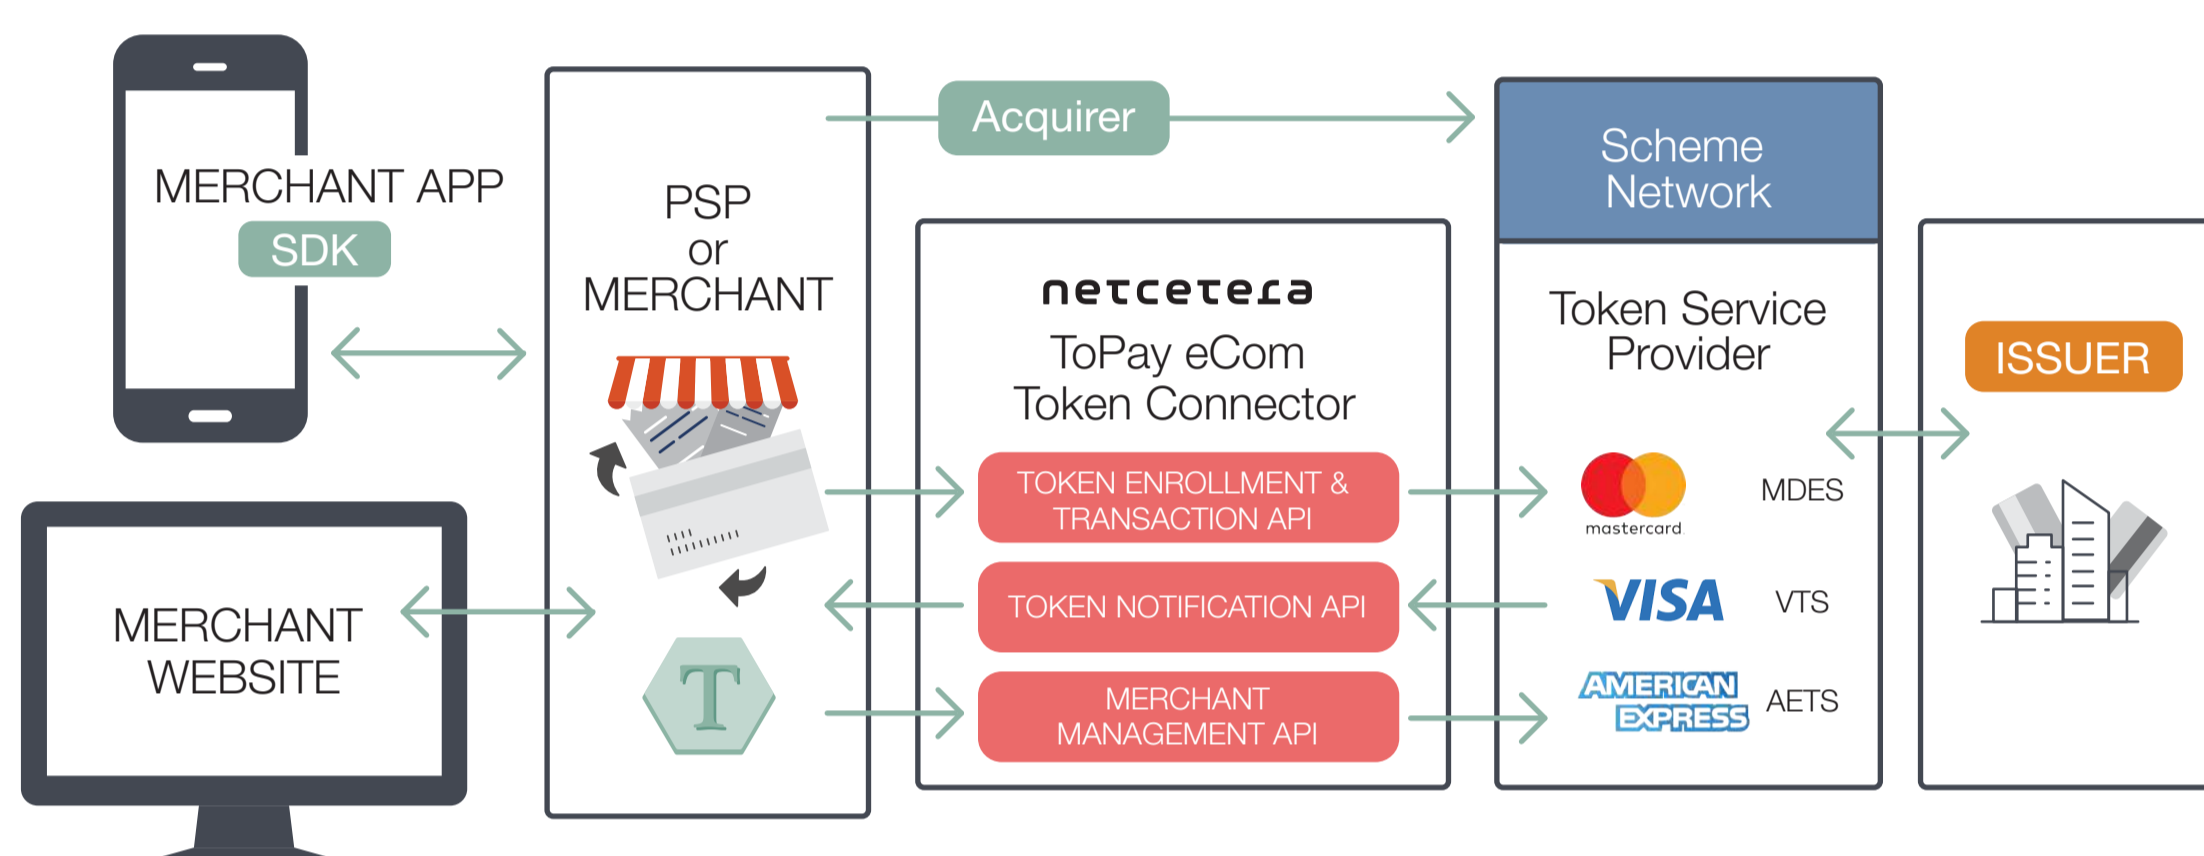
MERCHANT APP
SDK

MERCHANT WEBSITE

PSP
or
MERCHANT

T

Acquirer

netcetera
ToPay eCom
Token Connector

TOKEN ENROLLMENT & TRANSACTION API

TOKEN NOTIFICATION API

MERCHANT MANAGEMENT API

Scheme Network

Token Service Provider

mastercard MDES

VISA VTS

AMERICAN EXPRESS AETS

ISSUER